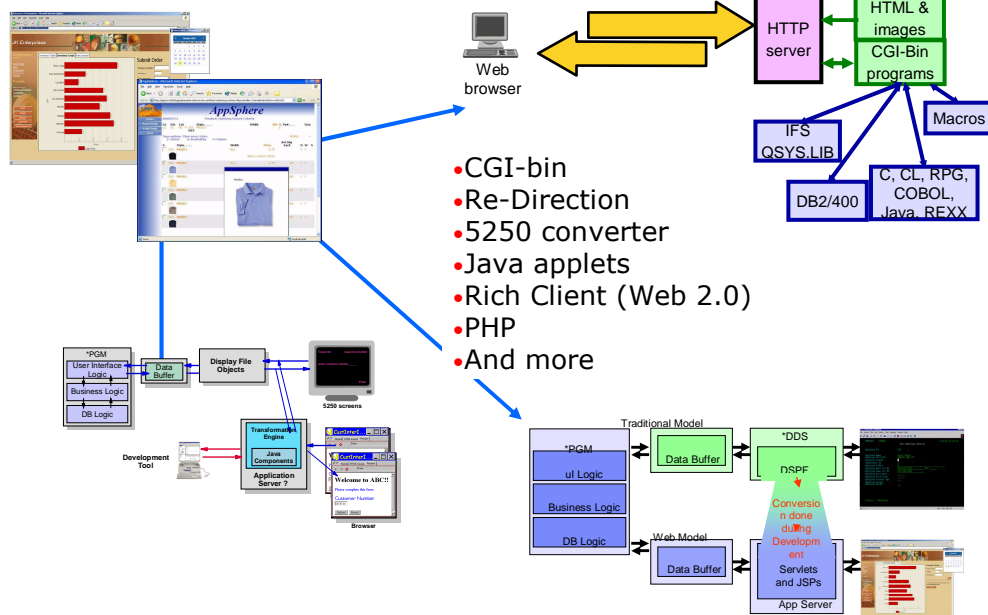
Web browser

HTTP server

HTML & images

CGI-Bin programs

IFS QSYS.LIB

Macros

DB2/400

C, CL, RPG, COBOL, Java, REXX

AppSphere

•CGI-bin
•Re-Direction
•5250 converter
•Java applets
•Rich Client (Web 2.0)
•PHP
•And more

*PGM
User Interface Logic
Business Logic
DB Logic

Data Buffer

Display File Objects

5250 screens

Transformation Engine
Java Components
Application Server ?

Development Tool

Welcome to ABC!!

Customer Number

Browser

Traditional Model

*PGM
ul Logic
Business Logic
DB Logic

Data Buffer

*DDS
DSPF

Conversion done during Development

Web Model

Data Buffer

Servlets and JSPs
App Server